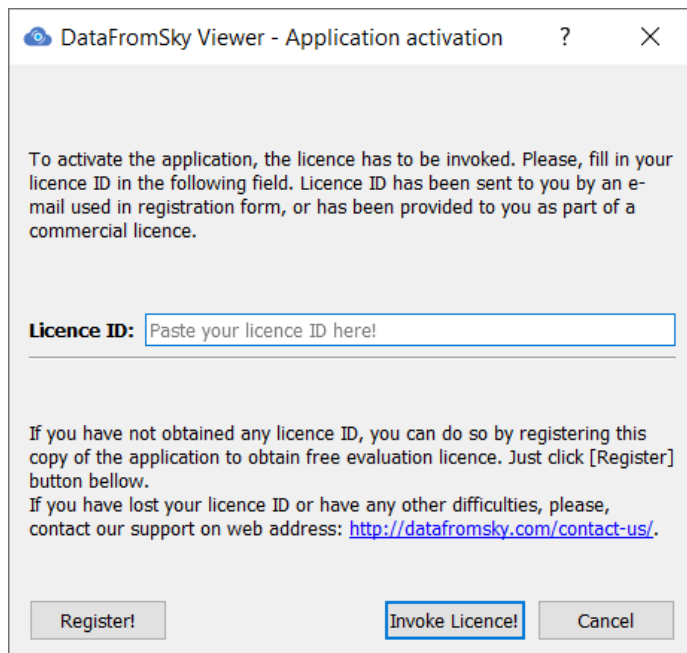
DataFromSky Viewer - Application activation ? ✕

To activate the application, the licence has to be invoked. Please, fill in your licence ID in the following field. Licence ID has been sent to you by an e-mail used in registration form, or has been provided to you as part of a commercial licence.

Licence ID: Paste your licence ID here!

If you have not obtained any licence ID, you can do so by registering this copy of the application to obtain free evaluation licence. Just click [Register] button bellow.
If you have lost your licence ID or have any other difficulties, please, contact our support on web address: http://datafromsky.com/contact-us/.

Register! Invoke Licence! Cancel